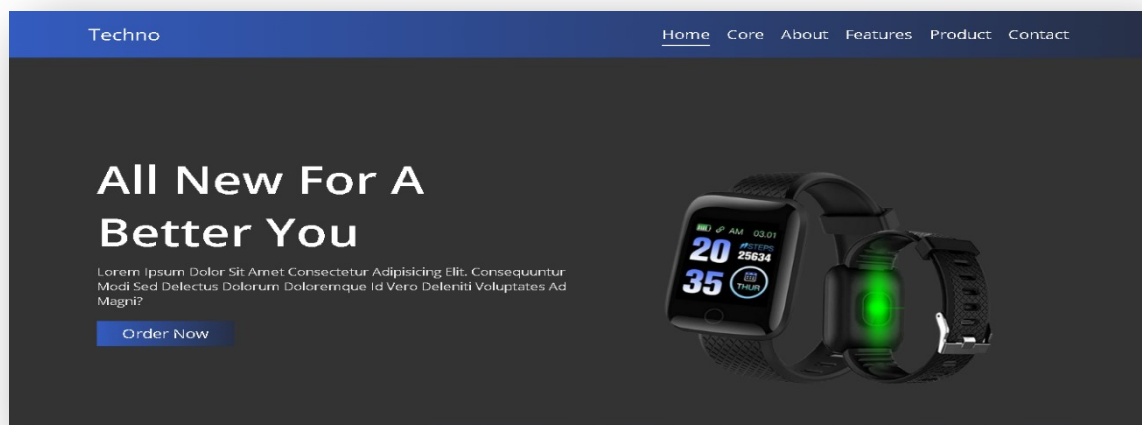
Techno

Home Core About Features Product Contact

All New For A Better You

Lorem Ipsum Dolor Sit Amet Consectetur Adipisicing Elit. Consequuntur Modi Sed Delectus Dolorum Doloremque Id Vero Deleniti Voluptates Ad Magni?

Order Now

AM 03.01
20
STEPS
25634
35
THUR